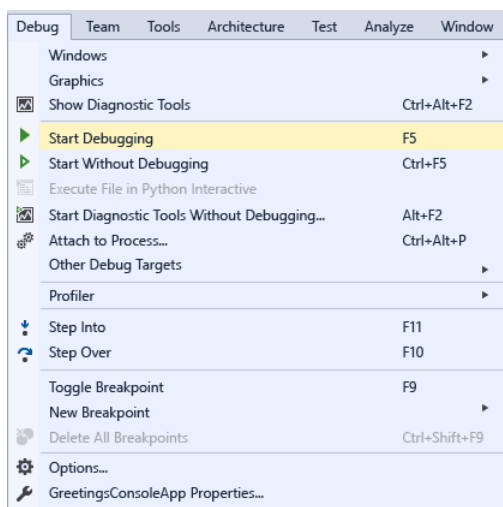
Debug Team Tools Architecture Test Analyze Window

Windows
Graphics
Show Diagnostic Tools Ctrl+Alt+F2

Start Debugging F5
Start Without Debugging Ctrl+F5
Execute File in Python Interactive
Start Diagnostic Tools Without Debugging... Alt+F2
Attach to Process... Ctrl+Alt+P
Other Debug Targets

Profiler

Step Into F11
Step Over F10

Toggle Breakpoint F9
New Breakpoint
Delete All Breakpoints Ctrl+Shift+F9

Options...
GreetingsConsoleApp Properties...